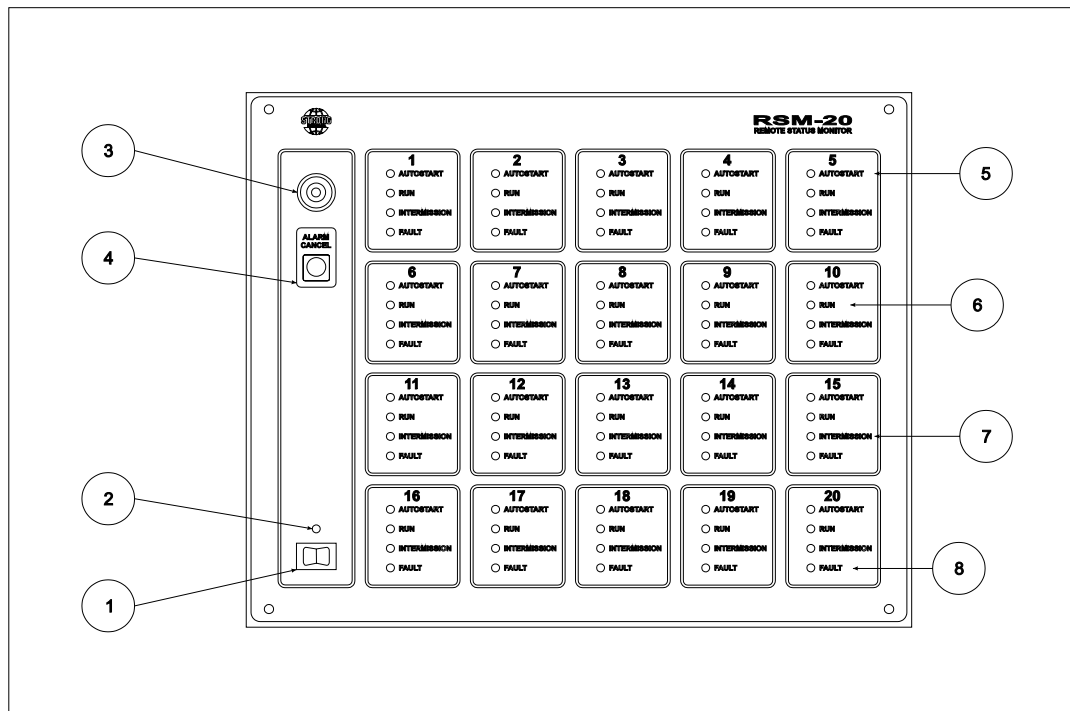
STROMS

RSM-20
REMOTE STATUS MONITOR

ALARM CANCEL

1 AUTOSTART RUN INTERMISSION FAULT

2 AUTOSTART RUN INTERMISSION FAULT

3 AUTOSTART RUN INTERMISSION FAULT

4 AUTOSTART RUN INTERMISSION FAULT

5 AUTOSTART RUN INTERMISSION FAULT

6 AUTOSTART RUN INTERMISSION FAULT

7 AUTOSTART RUN INTERMISSION FAULT

8 AUTOSTART RUN INTERMISSION FAULT

9 AUTOSTART RUN INTERMISSION FAULT

10 AUTOSTART RUN INTERMISSION FAULT

11 AUTOSTART RUN INTERMISSION FAULT

12 AUTOSTART RUN INTERMISSION FAULT

13 AUTOSTART RUN INTERMISSION FAULT

14 AUTOSTART RUN INTERMISSION FAULT

15 AUTOSTART RUN INTERMISSION FAULT

16 AUTOSTART RUN INTERMISSION FAULT

17 AUTOSTART RUN INTERMISSION FAULT

18 AUTOSTART RUN INTERMISSION FAULT

19 AUTOSTART RUN INTERMISSION FAULT

20 AUTOSTART RUN INTERMISSION FAULT

3
4
2
1
5
6
7
8